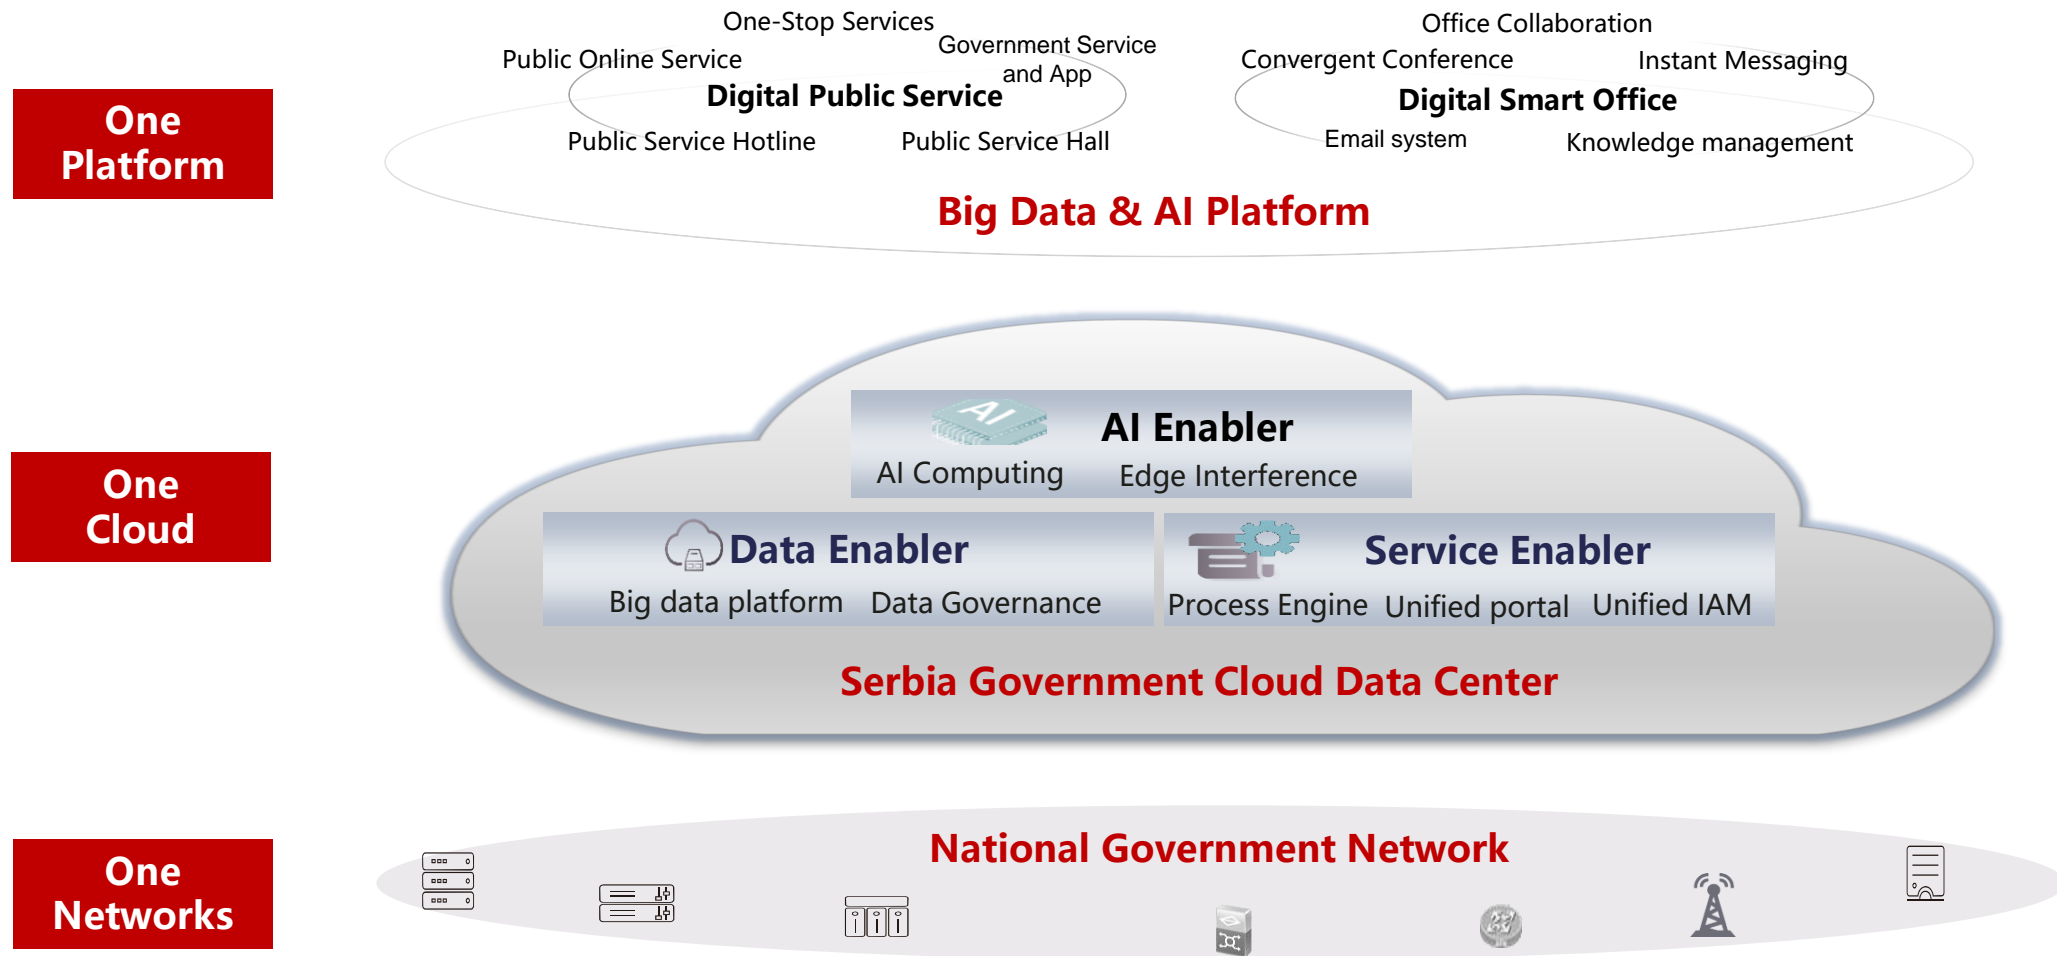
One Platform

One-Stop Services

Public Online Service

Government Service and App

Digital Public Service

Public Service Hotline

Public Service Hall

Office Collaboration

Convergent Conference

Instant Messaging

Digital Smart Office

Email system

Knowledge management

Big Data & AI Platform

One Cloud

AI

AI Enabler

AI Computing

Edge Interference

Data Enabler

Big data platform

Data Governance

Service Enabler

Process Engine

Unified portal

Unified IAM

Serbia Government Cloud Data Center

One Networks

National Government Network